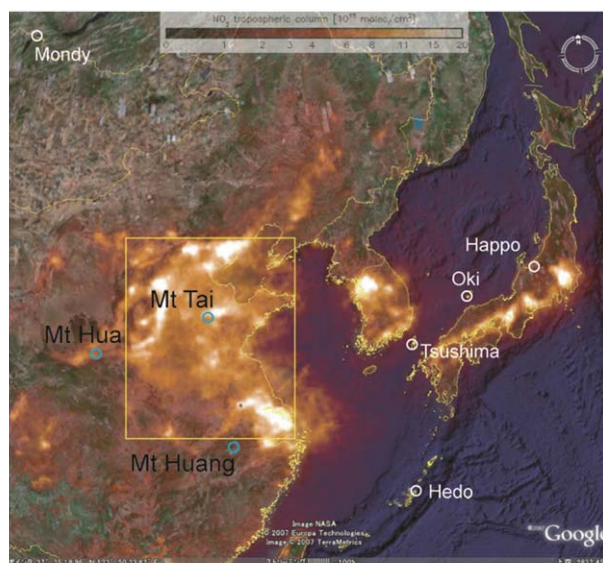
$NO_2$ tropospheric column [$10^{15}$ molec/cm$^2$]

0 1 2 3 4 6 8 11 15 20

Mondy

Mt Tai

Mt Hua

Mt Huang

Happo

Oki

Tsushima

Hedo

Image NASA
© 2007 Europa Technologies
Image © 2007 TerraMetrics

Google